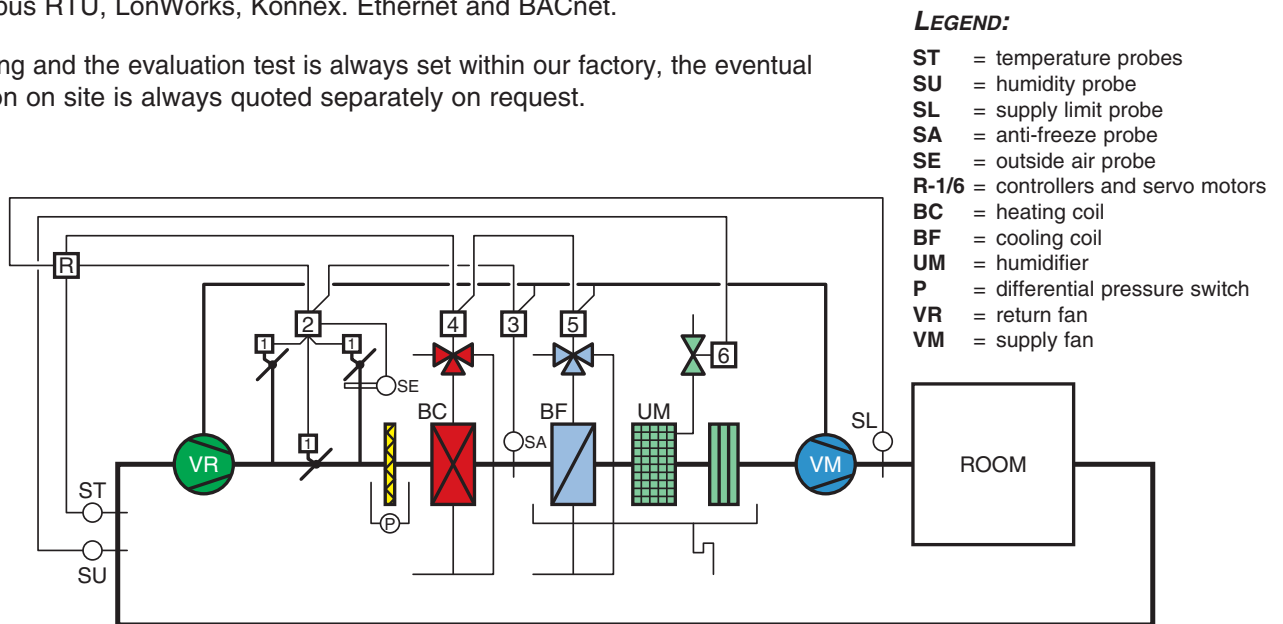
ous RTU, LonWorks, Konnex. Ethernet and BACnet.

ng and the evaluation test is always set within our factory, the eventual on on site is always quoted separately on request.

LEGEND:
ST = temperature probes
SU = humidity probe
SL = supply limit probe
SA = anti-freeze probe
SE = outside air probe
R-1/6 = controllers and servo motors
BC = heating coil
BF = cooling coil
UM = humidifier
P = differential pressure switch
VR = return fan
VM = supply fan

R
2
1
1
1
SE
4
3
5
6
BC
BF
UM
SA
SL
VR
VM
ROOM
ST
SU
P